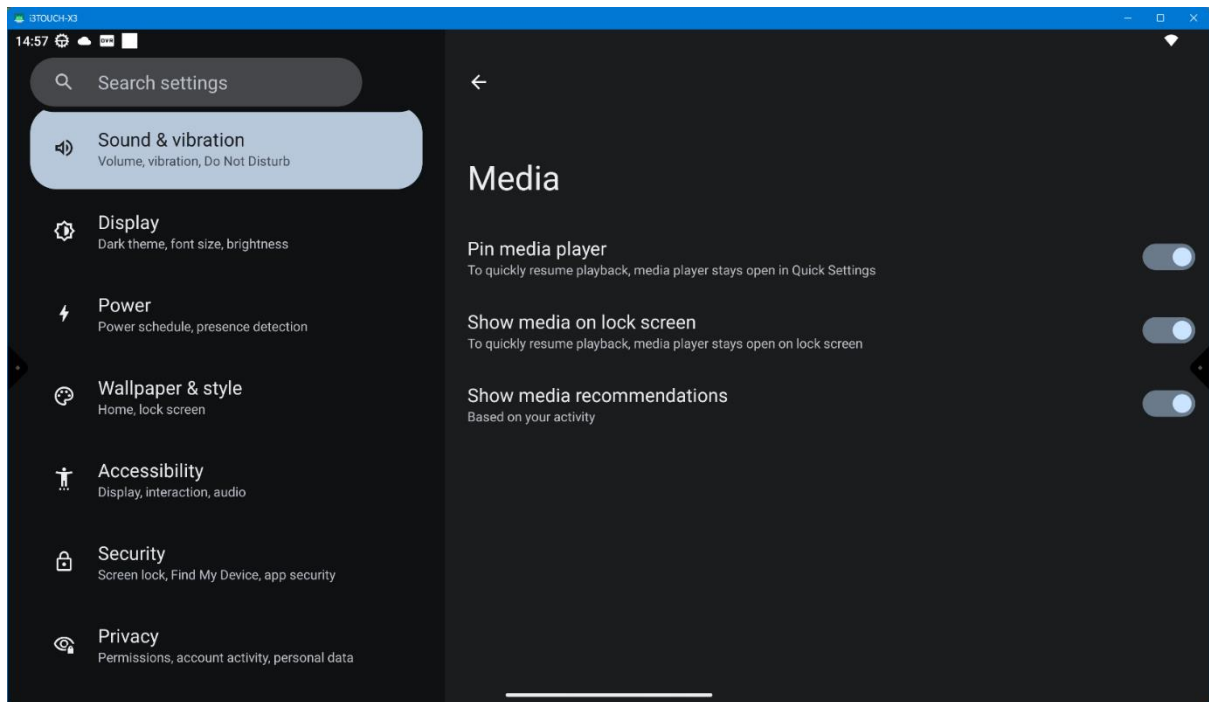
i3TOUCH-X3

14:57

Search settings

Sound & vibration
Volume, vibration, Do Not Disturb

Display
Dark theme, font size, brightness

Power
Power schedule, presence detection

Wallpaper & style
Home, lock screen

Accessibility
Display, interaction, audio

Security
Screen lock, Find My Device, app security

Privacy
Permissions, account activity, personal data

Media

Pin media player
To quickly resume playback, media player stays open in Quick Settings

Show media on lock screen
To quickly resume playback, media player stays open on lock screen

Show media recommendations
Based on your activity